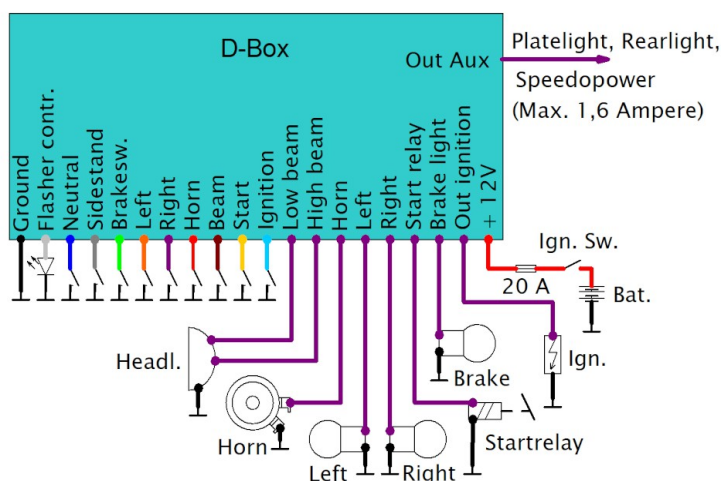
D-Box

Out Aux

Platelight, Rearlight, Speedopower (Max. 1,6 Ampere)

Ground
Flasher contr.
Neutral
Sidestand
Brakesw.
Left
Right
Horn
Beam
Start
Ignition
Low beam
High beam
Horn
Left
Right
Start relay
Brake light
Out ignition
+ 12V

Ign. Sw.

20 A

Bat.

Headl.

Ign.

Brake

Horn

Startrelay

Left

Right